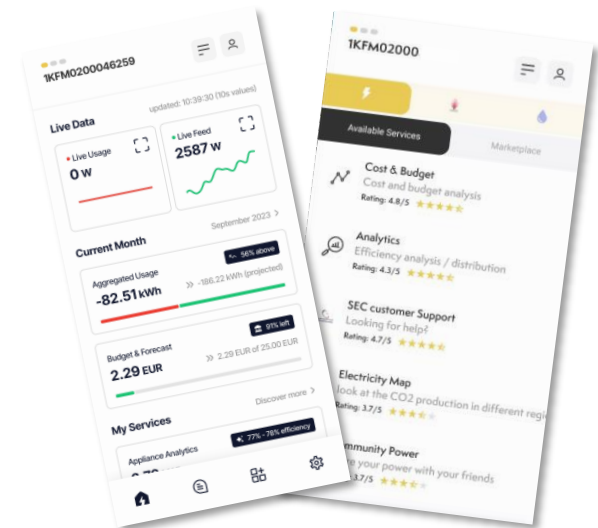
1KFM0200046259

updated: 10:39:30 (10s values)

Live Data

Live Usage
0 W

Live Feed
2587 W

September 2023 >

Current Month

56% above

Aggregated Usage
-82.51 kWh
-186.22 kWh (projected)

91% left

Budget & Forecast
2.29 EUR
2.29 EUR of 25.00 EUR

Discover more >

My Services

77% - 78% efficiency

Appliance Analytics

1KFM02000

Available Services

Marketplace

Cost & Budget
Cost and budget analysis
Rating: 4.8/5

Analytics
Efficiency analysis / distribution
Rating: 4.3/5

SEC customer Support
Looking for help?
Rating: 4.7/5

Electricity Map
look at the CO2 production in different regi
Rating: 3.7/5

mmunity Power
e your power with your friends
: 4.1/5